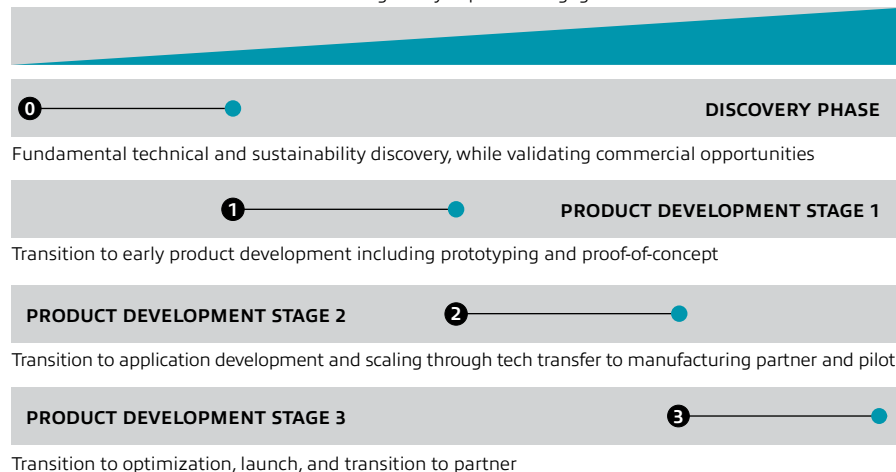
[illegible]

0

DISCOVERY PHASE

Fundamental technical and sustainability discovery, while validating commercial opportunities

1

PRODUCT DEVELOPMENT STAGE 1

Transition to early product development including prototyping and proof-of-concept

PRODUCT DEVELOPMENT STAGE 2

2

Transition to application development and scaling through tech transfer to manufacturing partner and pilot

PRODUCT DEVELOPMENT STAGE 3

3

Transition to optimization, launch, and transition to partner